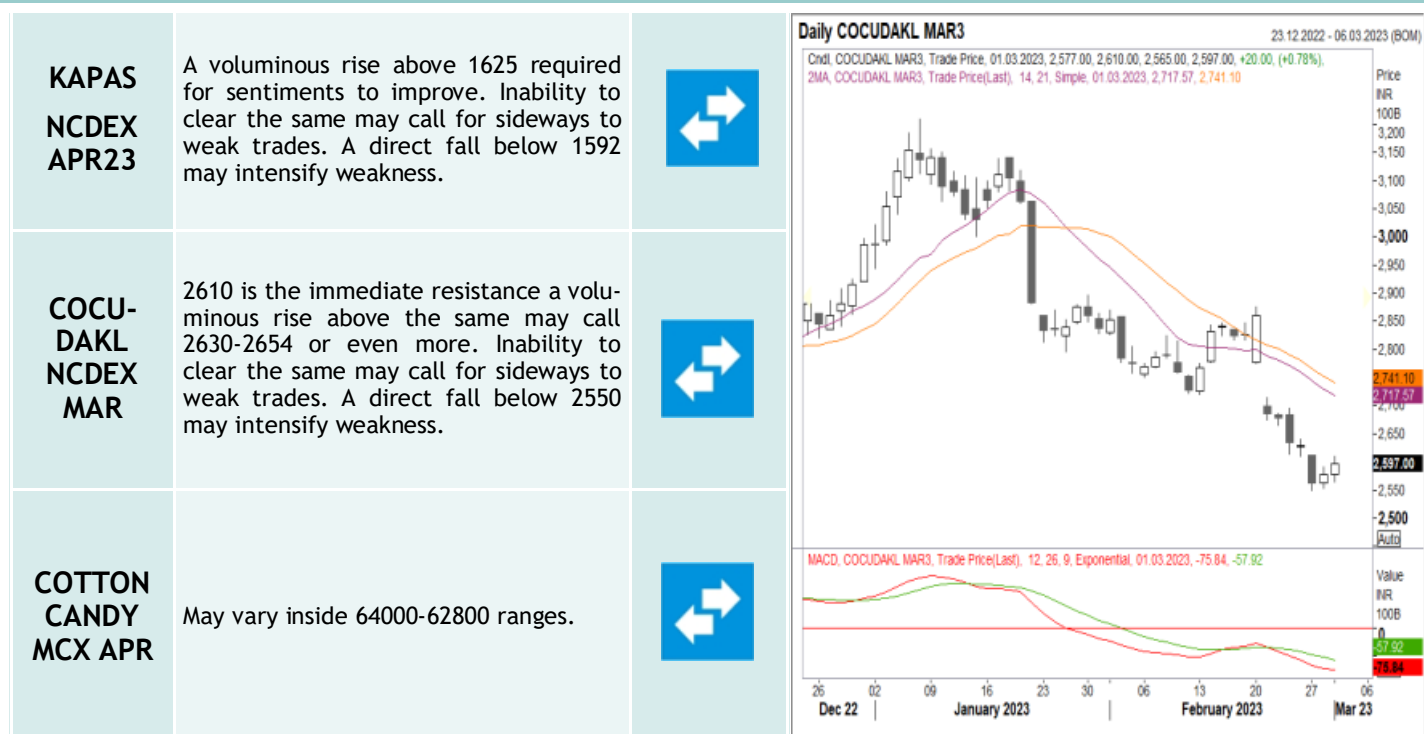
| | | |
|---|---|---|
| KAPAS NCDEX APR23 | A voluminous rise above 1625 required for sentiments to improve. Inability to clear the same may call for sideways to weak trades. A direct fall below 1592 may intensify weakness. | |
| COCUDAKL NCDEX MAR | 2610 is the immediate resistance a voluminous rise above the same may call 2630-2654 or even more. Inability to clear the same may call for sideways to weak trades. A direct fall below 2550 may intensify weakness. | |
| COTTON CANDY MCX APR | May vary inside 64000-62800 ranges. | |

Daily COCUDAKL MAR3

23.12.2022 - 06.03.2023 (BOM)

Cndl, COCUDAKL MAR3, Trade Price, 01.03.2023, 2,577.00, 2,610.00, 2,565.00, 2,597.00, +20.00, (+0.78%),
2MA, COCUDAKL MAR3, Trade Price(Last), 14, 21, Simple, 01.03.2023, 2,717.57, 2,741.10

Price INR 100B

3,200
3,150
3,100
3,050
3,000
2,950
2,900
2,850
2,800
2,741.10
2,717.57
2,650
2,597.00
2,550
2,500
Auto

MACD, COCUDAKL MAR3, Trade Price(Last), 12, 26, 9, Exponential, 01.03.2023, -75.84, -57.92

Value INR 100B

0
-57.92
-75.84

26 02 09 16 23 30 06 13 20 27 06
Dec 22 | January 2023 | February 2023 | Mar 23